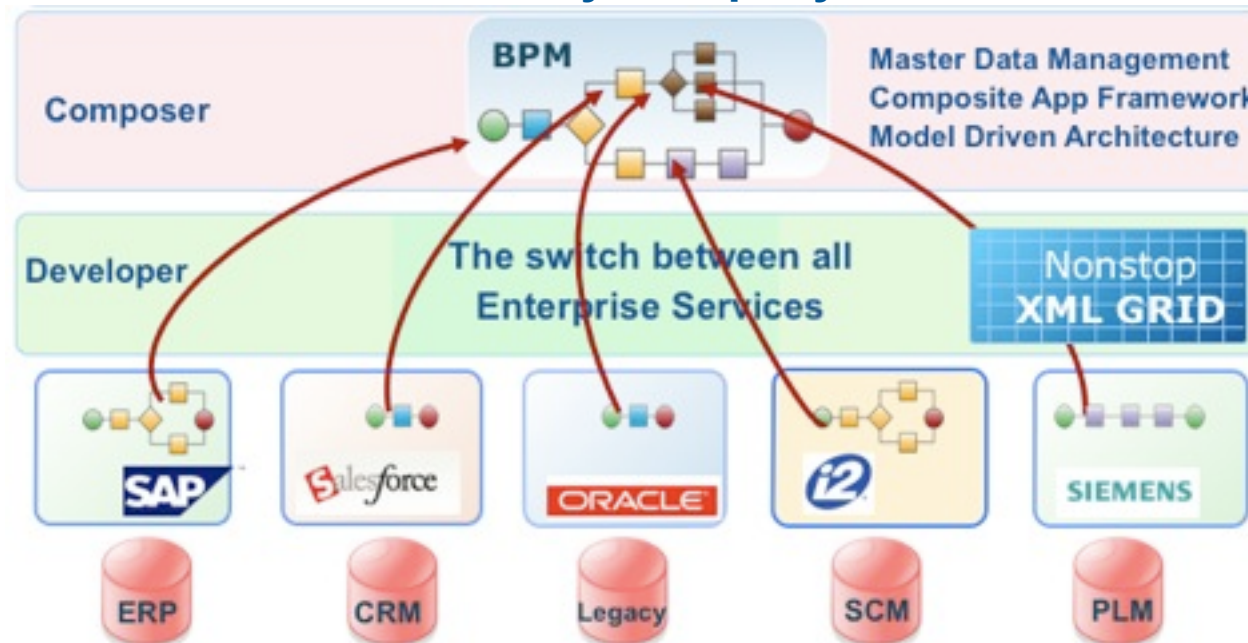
Composer

BPM

Master Data Management
Composite App Framework
Model Driven Architecture

Developer

The switch between all Enterprise Services

Nonstop
XML GRID

SAP

Salesforce

ORACLE

i2

SIEMENS

ERP

CRM

Legacy

SCM

PLM